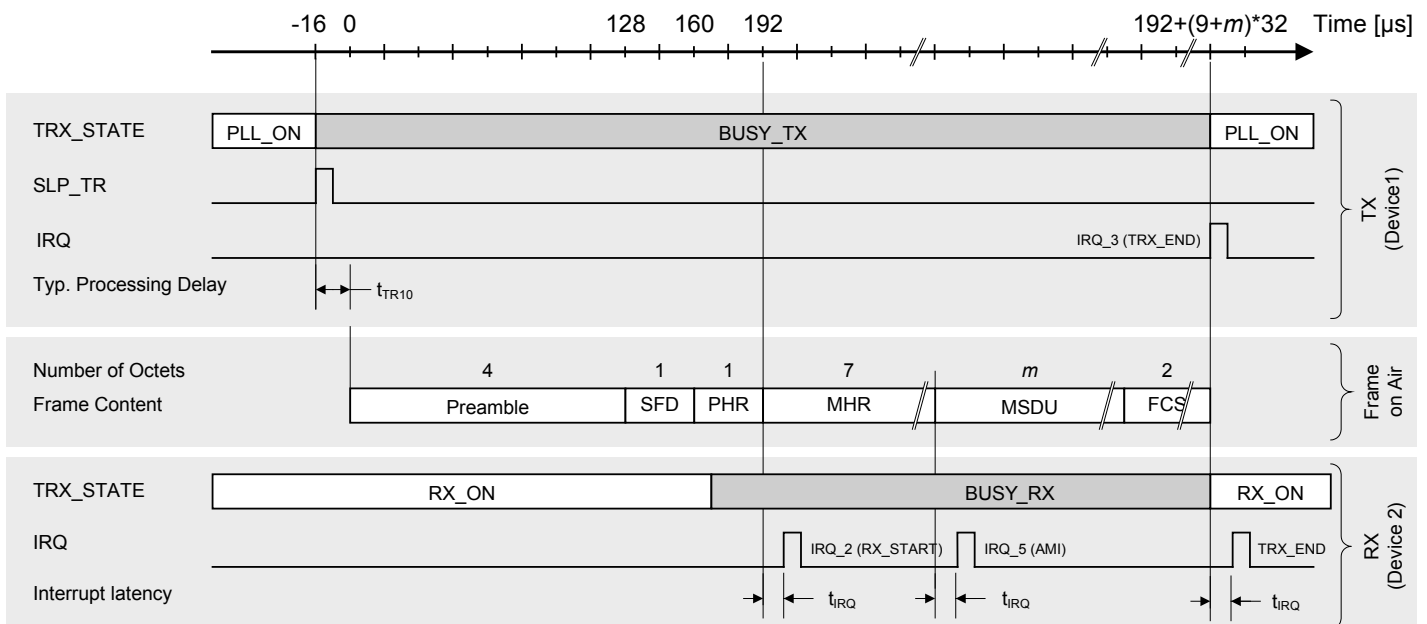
-16 0 128 160 192 192+(9+*m*)*32 Time [µs]

TRX_STATE PLL_ON BUSY_TX PLL_ON

SLP_TR

IRQ IRQ_3 (TRX_END)

Typ. Processing Delay $t_{TR10}$

TX (Device1)

Number of Octets 4 1 1 7 *m* 2

Frame Content Preamble SFD PHR MHR MSDU FCS

Frame on Air

TRX_STATE RX_ON BUSY_RX RX_ON

IRQ IRQ_2 (RX_START) IRQ_5 (AMI) TRX_END

Interrupt latency $t_{IRQ}$ $t_{IRQ}$ $t_{IRQ}$

RX (Device 2)